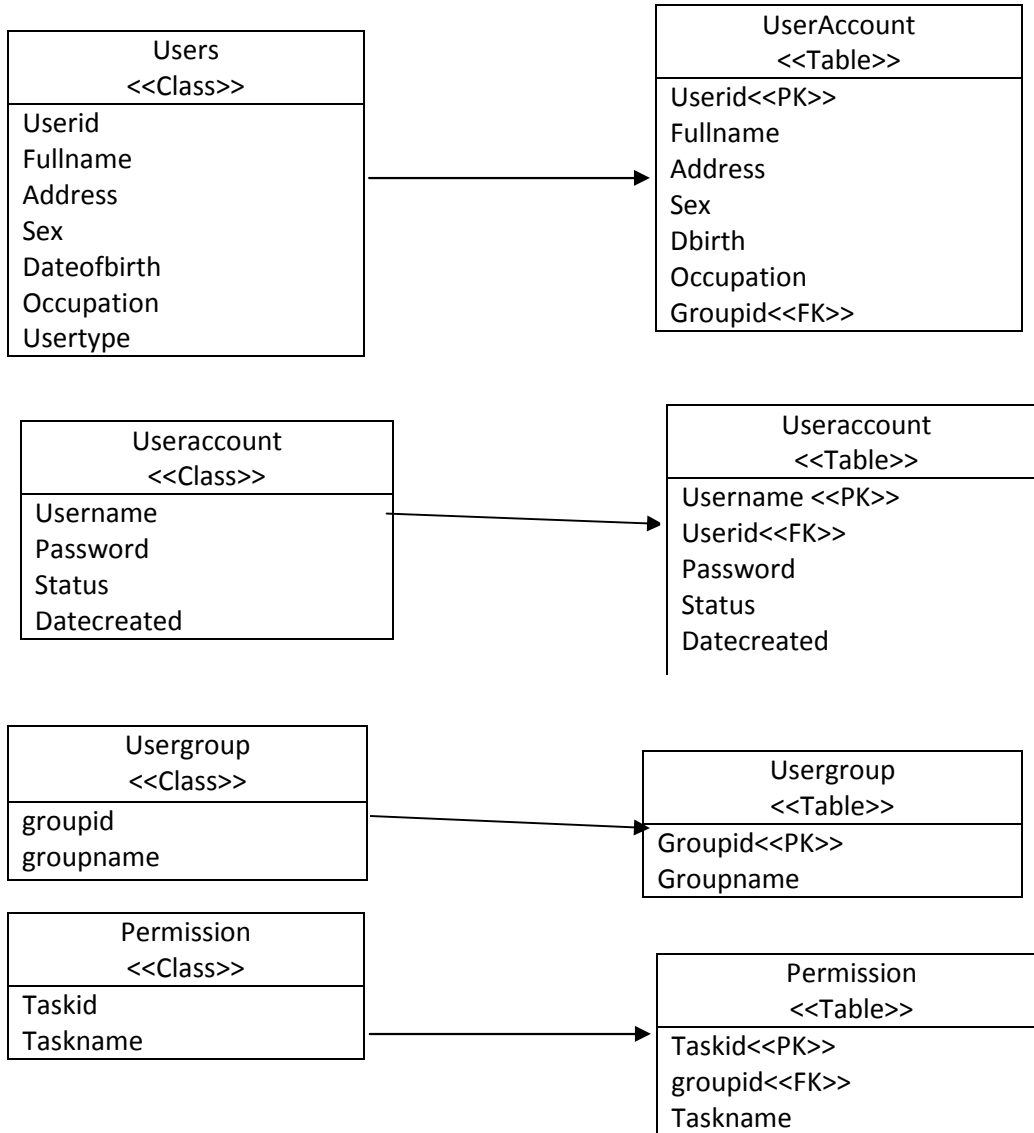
Users
<<Class>>
Userid
Fullname
Address
Sex
Dateofbirth
Occupation
Usertype

UserAccount
<<Table>>
Userid<<PK>>
Fullname
Address
Sex
Dbirth
Occupation
Groupid<<FK>>

Useraccount
<<Class>>
Username
Password
Status
Datecreated

Useraccount
<<Table>>
Username <<PK>>
Userid<<FK>>
Password
Status
Datecreated

Usergroup
<<Class>>
groupid
groupname

Usergroup
<<Table>>
Groupid<<PK>>
Groupname

Permission
<<Class>>
Taskid
Taskname

Permission
<<Table>>
Taskid<<PK>>
groupid<<FK>>
Taskname